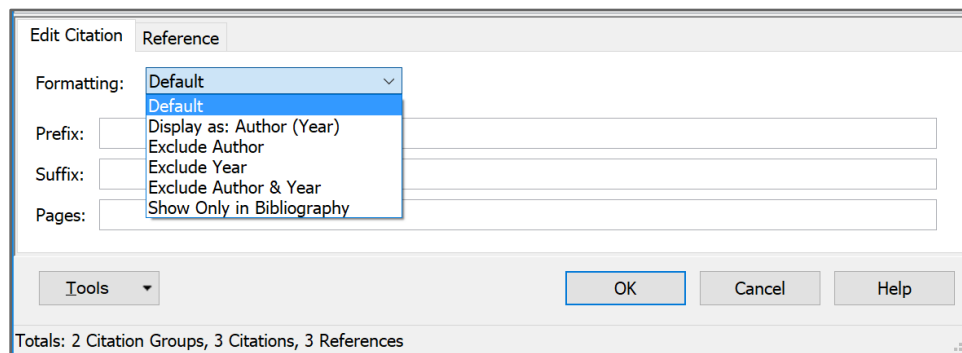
Edit Citation Reference

Formatting: Default

Default
Display as: Author (Year)
Exclude Author
Exclude Year
Exclude Author & Year
Show Only in Bibliography

Prefix:

Suffix:

Pages:

Tools

OK

Cancel

Help

Totals: 2 Citation Groups, 3 Citations, 3 References